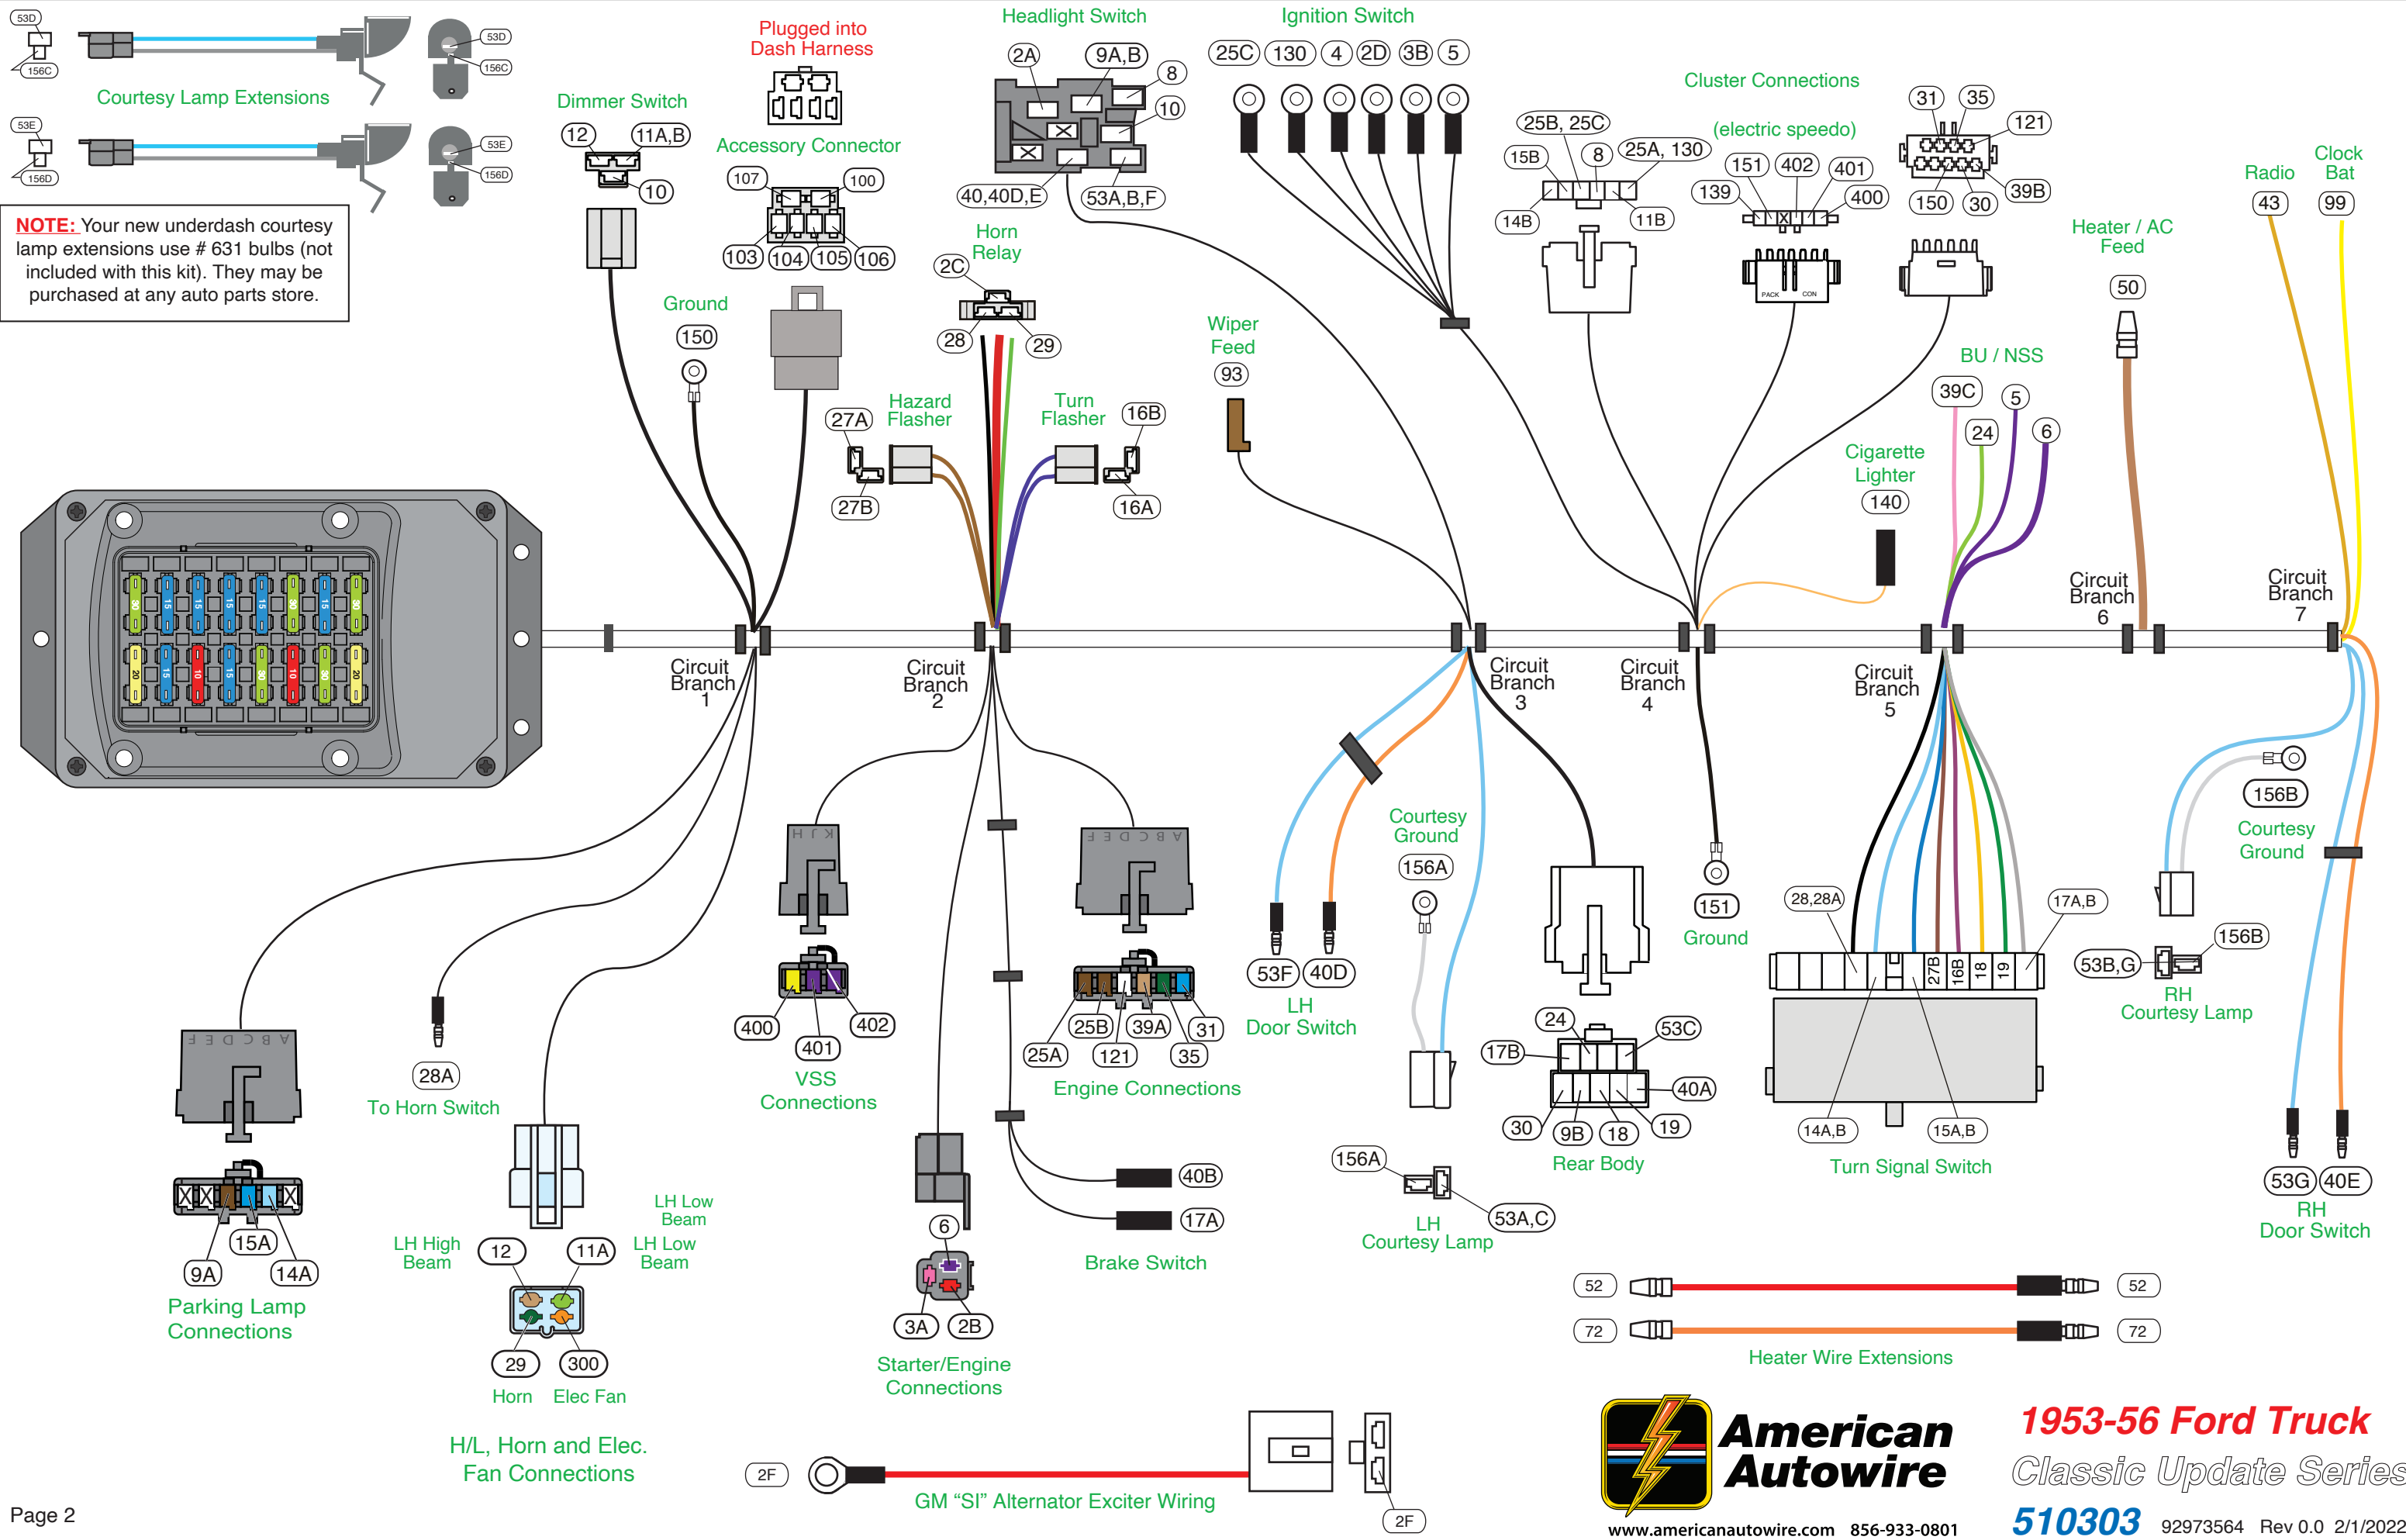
53D
156C
Courtesy Lamp Extensions
53D
156C
53E
156D
53E
156D

NOTE: Your new underdash courtesy lamp extensions use # 631 bulbs (not included with this kit). They may be purchased at any auto parts store.

Plugged into Dash Harness
Accessory Connector
107 100 103 104 105 106

Dimmer Switch
12 11A,B 10

Ground
150

Headlight Switch
2A 9A,B 8 10 40,40D,E 53A,B,F

Horn Relay
2C 28 29

Hazard Flasher
27A 27B

Turn Flasher
16B 16A

Ignition Switch
25C 130 4 2D 3B 5

Wiper Feed
93

Cluster Connections
(electric speedo)
25B, 25C 8 25A, 130 15B 14B 11B
151 402 401 139 400
31 35 121 150 30 39B

Heater / AC Feed
50

Radio 43
Clock Bat 99

BU / NSS
39C 5 24 6

Cigarette Lighter
140

Circuit Branch 1
Circuit Branch 2
Circuit Branch 3
Circuit Branch 4
Circuit Branch 5
Circuit Branch 6
Circuit Branch 7

30 15 15 15 15 30 15 30
20 15 10 15 30 10 30 20

F E D C B A
15A 9A 14A
Parking Lamp Connections

28A
To Horn Switch

LH High Beam
LH Low Beam
LH Low Beam
12 11A 29 300
Horn Elec Fan
H/L, Horn and Elec. Fan Connections

H J K
400 401 402
VSS Connections

F E D C B A
25B 39A 31 25A 121 35
Engine Connections

6
3A 2B
Starter/Engine Connections

40B
17A
Brake Switch

53F 40D
LH Door Switch

Courtesy Ground
156A

156A 53A,C
LH Courtesy Lamp

24 53C 17B 40A 30 9B 18 19
Rear Body

151
Ground

28,28A 17A,B 27B 16B 18 19 14A,B 15A,B
Turn Signal Switch

156B
Courtesy Ground
156B 53B,G
RH Courtesy Lamp

53G 40E
RH Door Switch

52 52
72 72
Heater Wire Extensions

2F 2F
GM “SI” Alternator Exciter Wiring

American Autowire
www.americanautowire.com 856-933-0801

1953-56 Ford Truck
Classic Update Series
510303 92973564 Rev 0.0 2/1/2022

Page 2